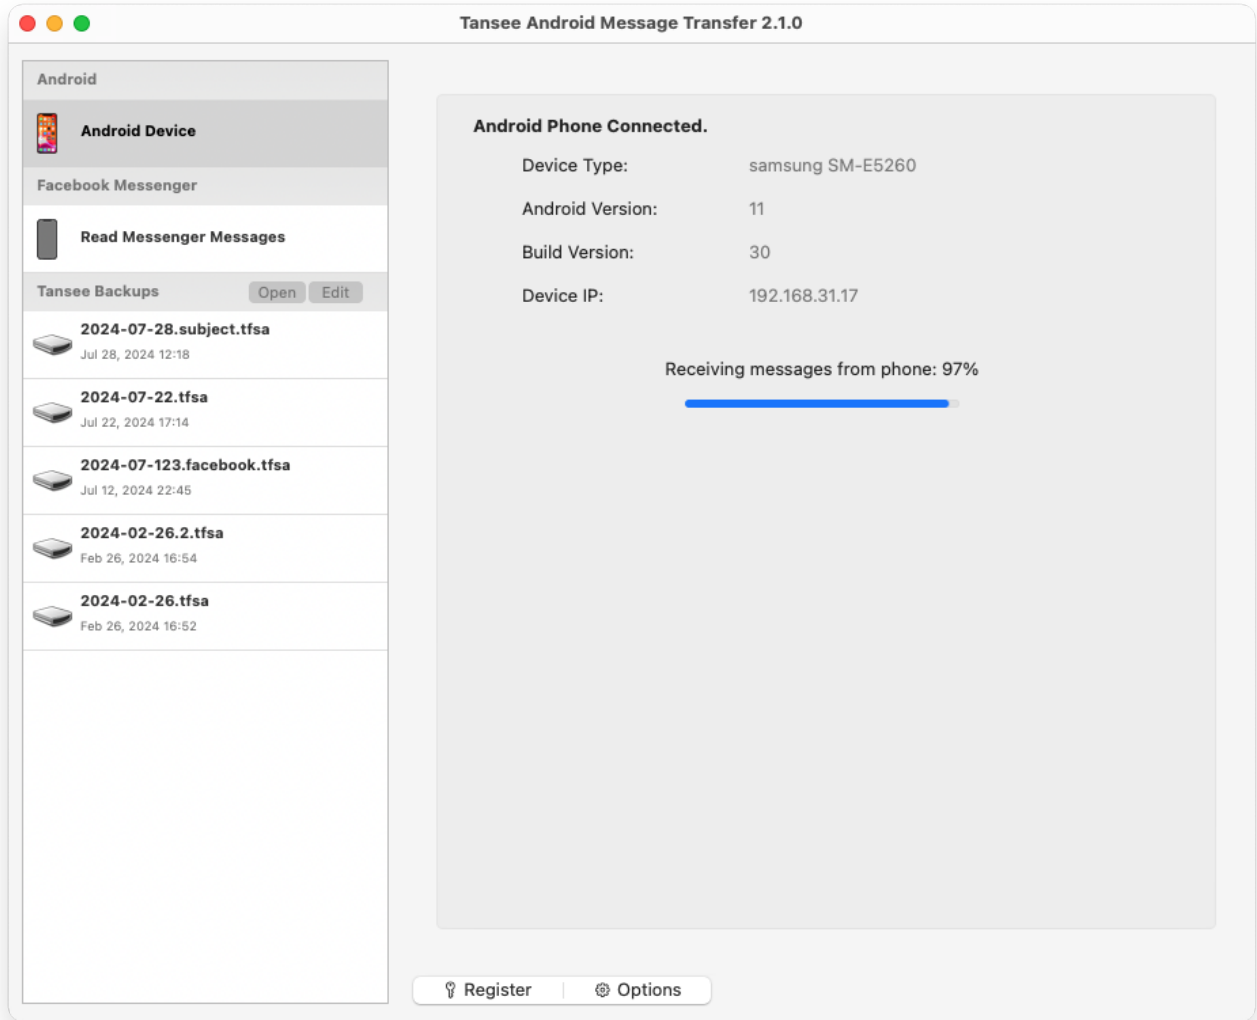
Tansee Android Message Transfer 2.1.0

Android

Android Device

Facebook Messenger

Read Messenger Messages

Tansee Backups Open Edit

2024-07-28.subject.tfsa
Jul 28, 2024 12:18

2024-07-22.tfsa
Jul 22, 2024 17:14

2024-07-123.facebook.tfsa
Jul 12, 2024 22:45

2024-02-26.2.tfsa
Feb 26, 2024 16:54

2024-02-26.tfsa
Feb 26, 2024 16:52

Android Phone Connected.

| Device Type: | samsung SM-E5260 |
|---|---|
| Android Version: | 11 |
| Build Version: | 30 |
| Device IP: | 192.168.31.17 |

Receiving messages from phone: 97%

Register Options